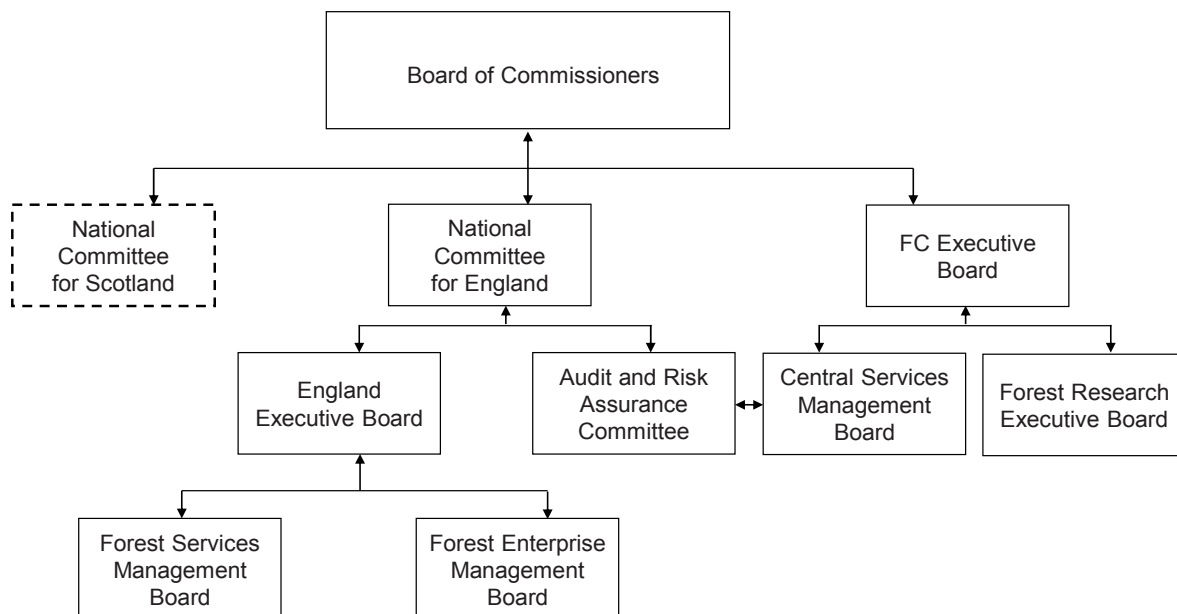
Board of Commissioners

National Committee for Scotland

National Committee for England

FC Executive Board

England Executive Board

Audit and Risk Assurance Committee

Central Services Management Board

Forest Research Executive Board

Forest Services Management Board

Forest Enterprise Management Board